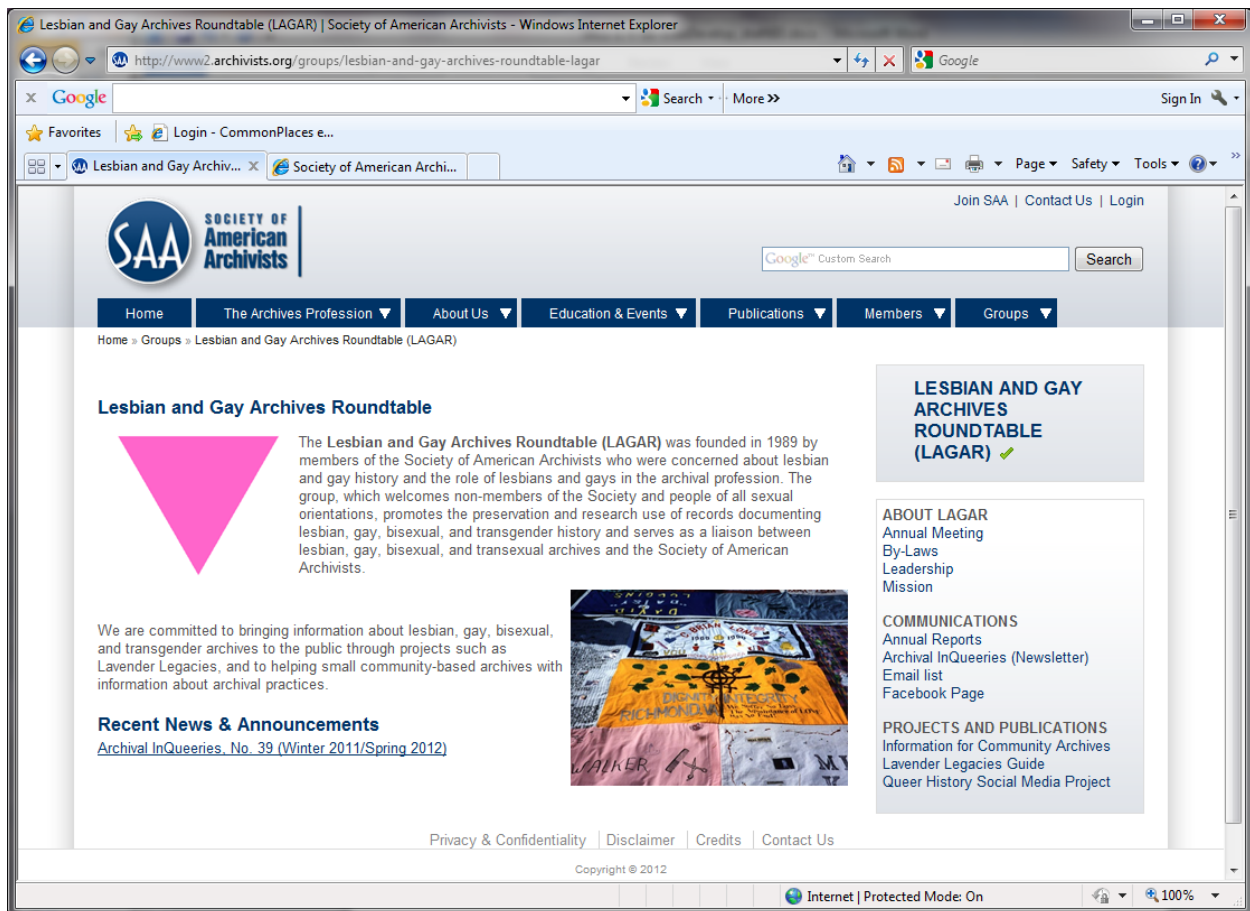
Lesbian and Gay Archives Roundtable (LAGAR) | Society of American Archivists - Windows Internet Explorer

http://www2.archivists.org/groups/lesbian-and-gay-archives-roundtable-lagar

Google

Google Search More »

Sign In

Favorites Login - CommonPlaces e...

Lesbian and Gay Archiv... Society of American Archi...

Page ▾ Safety ▾ Tools ▾

Join SAA | Contact Us | Login

SAA SOCIETY OF American Archivists

Google Custom Search Search

Home | The Archives Profession | About Us | Education & Events | Publications | Members | Groups

Home » Groups » Lesbian and Gay Archives Roundtable (LAGAR)

Lesbian and Gay Archives Roundtable

The **Lesbian and Gay Archives Roundtable (LAGAR)** was founded in 1989 by members of the Society of American Archivists who were concerned about lesbian and gay history and the role of lesbians and gays in the archival profession. The group, which welcomes non-members of the Society and people of all sexual orientations, promotes the preservation and research use of records documenting lesbian, gay, bisexual, and transgender history and serves as a liaison between lesbian, gay, bisexual, and transexual archives and the Society of American Archivists.

We are committed to bringing information about lesbian, gay, bisexual, and transgender archives to the public through projects such as Lavender Legacies, and to helping small community-based archives with information about archival practices.

Recent News & Announcements

Archival InQueeries, No. 39 (Winter 2011/Spring 2012)

DIGNITY INTEGRITY RICHMOND VA

WALKER

LESBIAN AND GAY ARCHIVES ROUNDTABLE (LAGAR)

ABOUT LAGAR
Annual Meeting
By-Laws
Leadership
Mission

COMMUNICATIONS
Annual Reports
Archival InQueeries (Newsletter)
Email list
Facebook Page

PROJECTS AND PUBLICATIONS
Information for Community Archives
Lavender Legacies Guide
Queer History Social Media Project

Privacy & Confidentiality | Disclaimer | Credits | Contact Us

Copyright © 2012

Internet | Protected Mode: On 100%